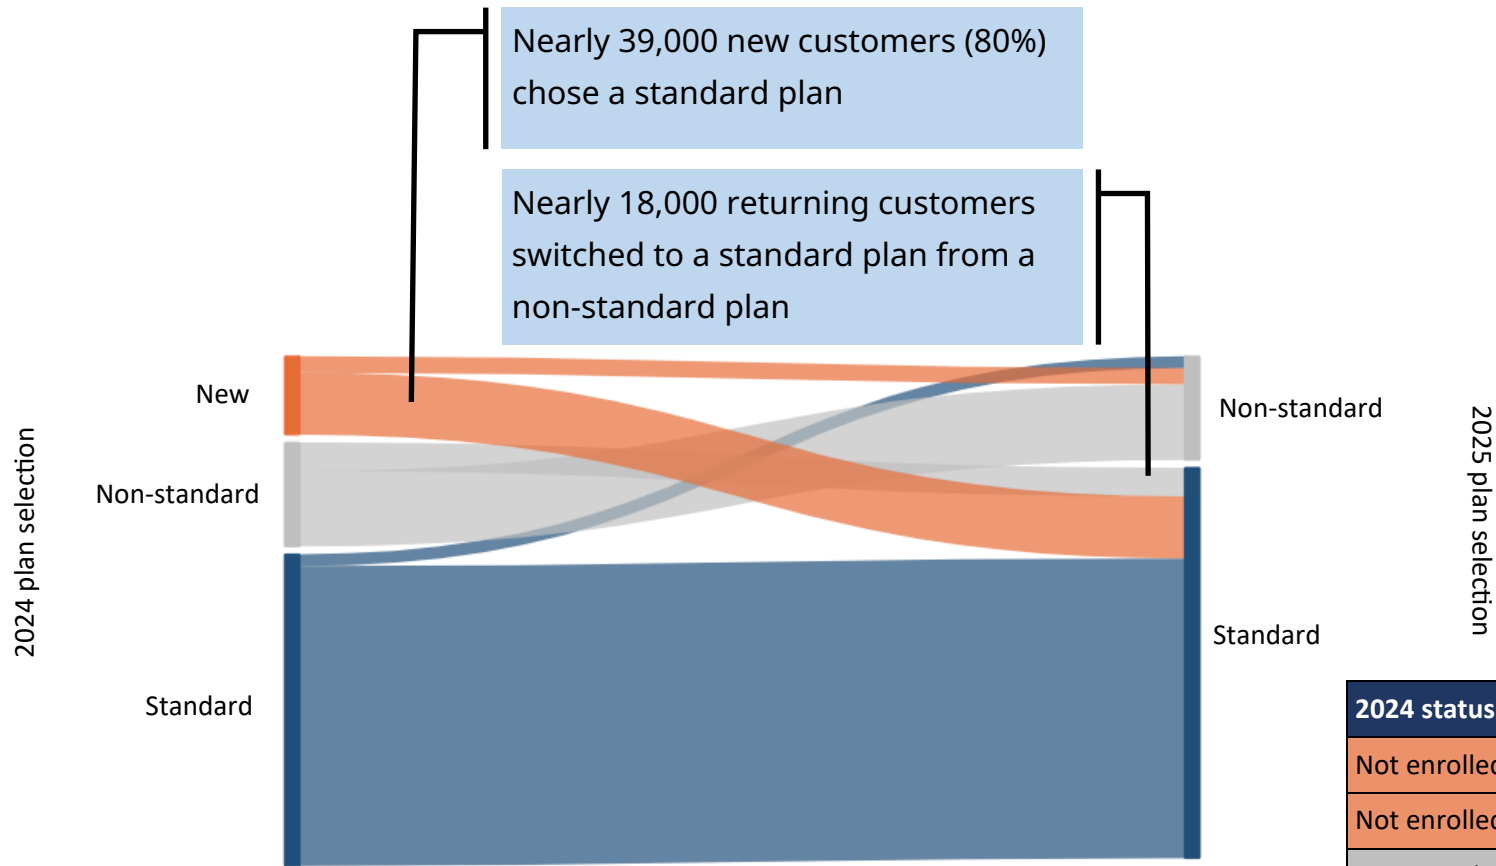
Nearly 39,000 new customers (80%) chose a standard plan

Nearly 18,000 returning customers switched to a standard plan from a non-standard plan

2024 plan selection

New

Non-standard

Standard

Non-standard

Standard

2025 plan selection

| 2024 status |
|---|
| Not enrolle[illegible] |
| Not enrolle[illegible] |